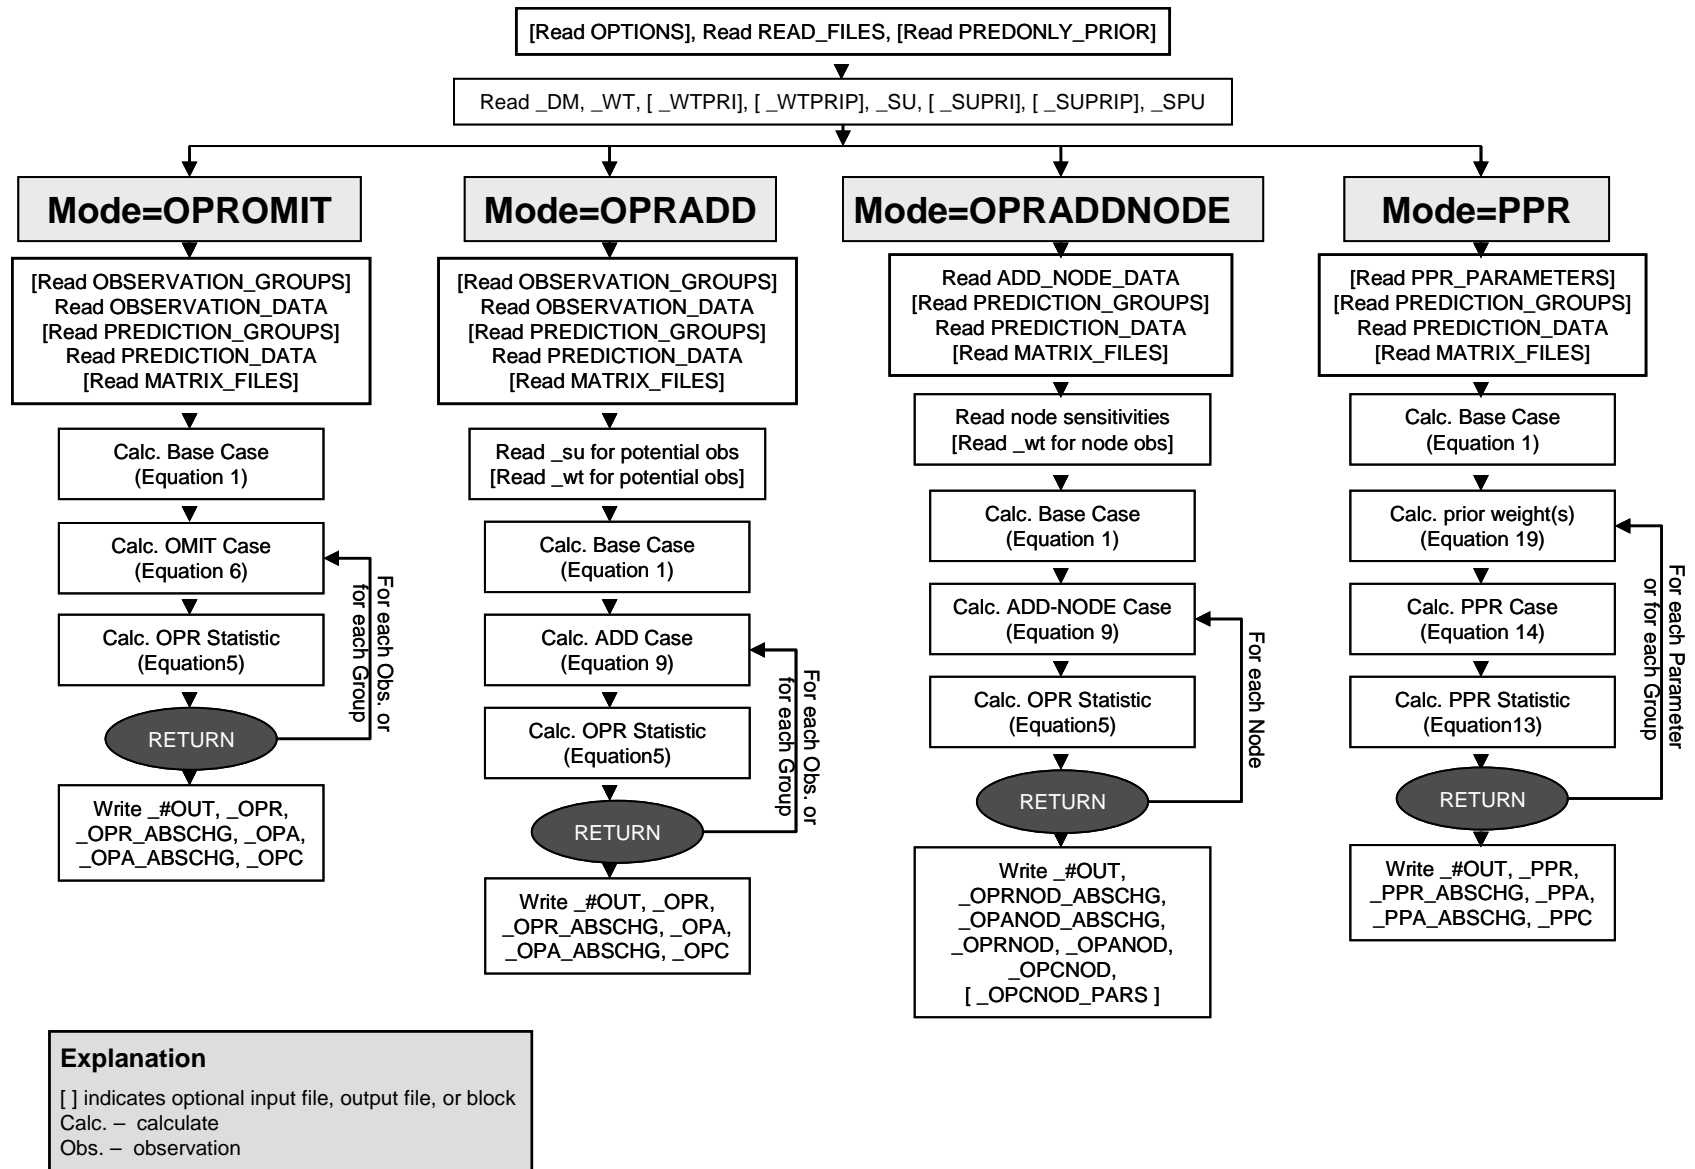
[Read OPTIONS], Read READ_FILES, [Read PREDONLY_PRIOR]

Read _DM, _WT, [ _WTPRI], [ _WTPRIP], _SU, [ _SUPRI], [ _SUPRIP], _SPU

Mode=OPROMIT

[Read OBSERVATION_GROUPS]
Read OBSERVATION_DATA
[Read PREDICTION_GROUPS]
Read PREDICTION_DATA
[Read MATRIX_FILES]

Calc. Base Case
(Equation 1)

Calc. OMIT Case
(Equation 6)

Calc. OPR Statistic
(Equation5)

RETURN

For each Obs. or for each Group

Write _#OUT, _OPR, _OPR_ABSCHG, _OPA, _OPA_ABSCHG, _OPC

Mode=OPRADD

[Read OBSERVATION_GROUPS]
Read OBSERVATION_DATA
[Read PREDICTION_GROUPS]
Read PREDICTION_DATA
[Read MATRIX_FILES]

Read _su for potential obs
[Read _wt for potential obs]

Calc. Base Case
(Equation 1)

Calc. ADD Case
(Equation 9)

Calc. OPR Statistic
(Equation5)

RETURN

For each Obs. or for each Group

Write _#OUT, _OPR, _OPR_ABSCHG, _OPA, _OPA_ABSCHG, _OPC

Mode=OPRADDNODE

Read ADD_NODE_DATA
[Read PREDICTION_GROUPS]
Read PREDICTION_DATA
[Read MATRIX_FILES]

Read node sensitivities
[Read _wt for node obs]

Calc. Base Case
(Equation 1)

Calc. ADD-NODE Case
(Equation 9)

Calc. OPR Statistic
(Equation5)

RETURN

For each Node

Write _#OUT, _OPRNOD_ABSCHG, _OPANOD_ABSCHG, _OPRNOD, _OPANOD, _OPCNOD, [ _OPCNOD_PARS ]

Mode=PPR

[Read PPR_PARAMETERS]
[Read PREDICTION_GROUPS]
Read PREDICTION_DATA
[Read MATRIX_FILES]

Calc. Base Case
(Equation 1)

Calc. prior weight(s)
(Equation 19)

Calc. PPR Case
(Equation 14)

Calc. PPR Statistic
(Equation13)

RETURN

For each Parameter or for each Group

Write _#OUT, _PPR, _PPR_ABSCHG, _PPA, _PPA_ABSCHG, _PPC

Explanation
[ ] indicates optional input file, output file, or block
Calc. – calculate
Obs. – observation